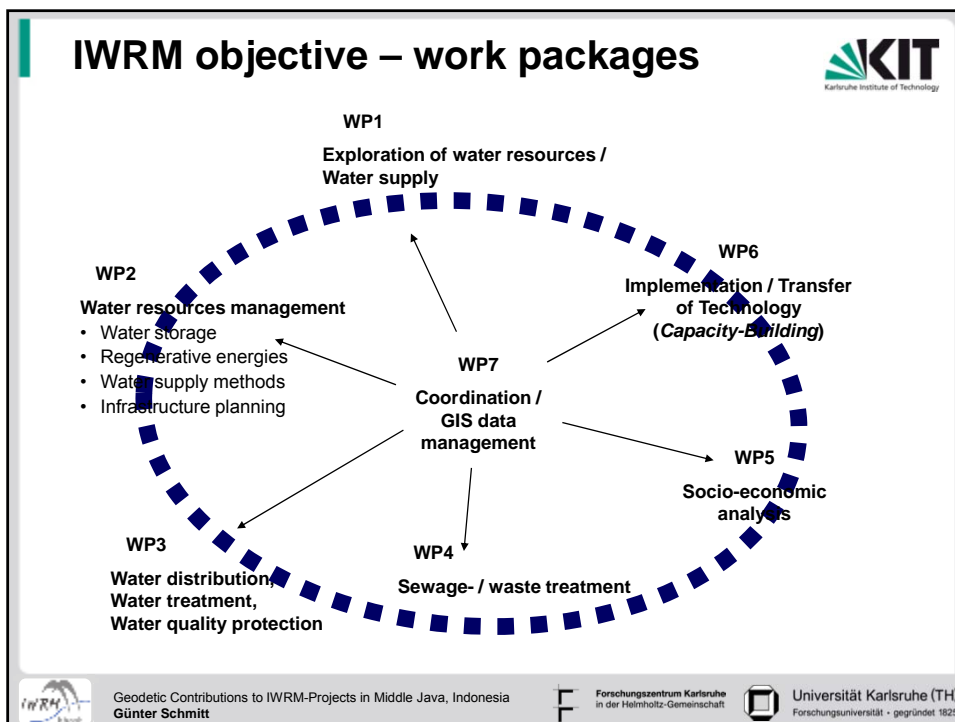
IWRM objective – work packages

KIT
Karlsruhe Institute of Technology

WP1
Exploration of water resources / Water supply

WP2
Water resources management
• Water storage
• Regenerative energies
• Water supply methods
• Infrastructure planning

WP6
Implementation / Transfer of Technology (*Capacity-Building*)

WP7
Coordination / GIS data management

WP5
Socio-economic analyses

WP3
Water distribution, Water treatment, Water quality protection

WP4
Sewage- / waste treatment

IWRM

Geodetic Contributions to IWRM-Projects in Middle Java, Indonesia
Günter Schmitt

Forschungszentrum Karlsruhe
in der Helmholtz-Gemeinschaft

Universität Karlsruhe (TH)
Forschungsuniversität • gegründet 1825